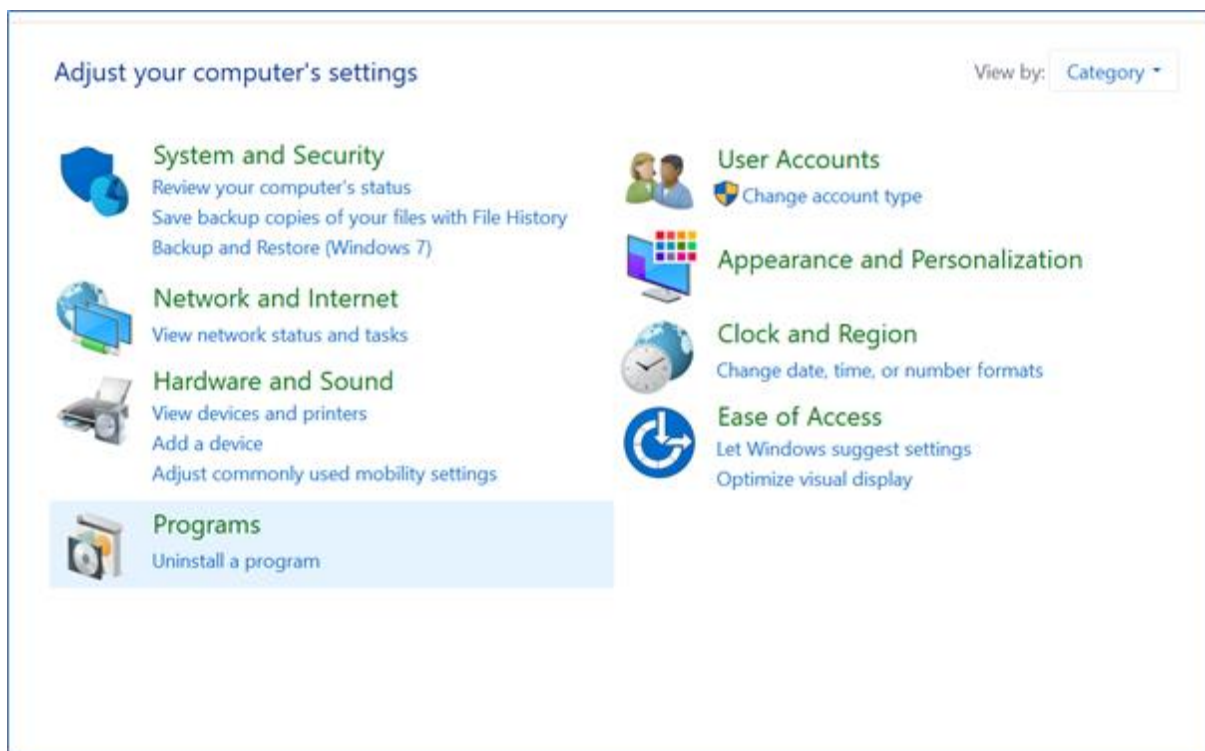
Adjust your computer's settings

View by: Category

System and Security
Review your computer's status
Save backup copies of your files with File History
Backup and Restore (Windows 7)

Network and Internet
View network status and tasks

Hardware and Sound
View devices and printers
Add a device
Adjust commonly used mobility settings

Programs
Uninstall a program

User Accounts
Change account type

Appearance and Personalization

Clock and Region
Change date, time, or number formats

Ease of Access
Let Windows suggest settings
Optimize visual display